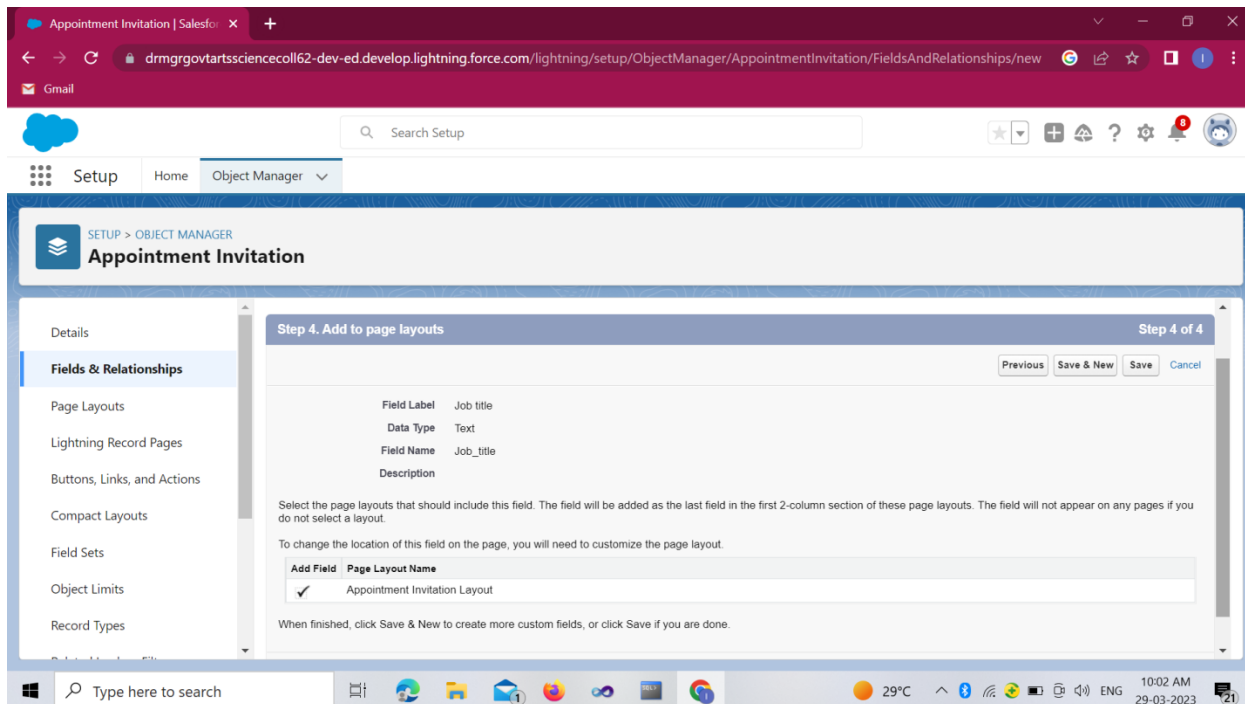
Appointment Invitation | Salesfor ×
+
drmgrgovtartssciencecoll62-dev-ed.develop.lightning.force.com/lightning/setup/ObjectManager/AppointmentInvitation/FieldsAndRelationships/new
Gmail

Search Setup
8

Setup
Home
Object Manager

SETUP > OBJECT MANAGER
Appointment Invitation

Details
Fields & Relationships
Page Layouts
Lightning Record Pages
Buttons, Links, and Actions
Compact Layouts
Field Sets
Object Limits
Record Types

Step 4. Add to page layouts
Step 4 of 4

Previous
Save & New
Save
Cancel

Field Label Job title
Data Type Text
Field Name Job_title
Description

Select the page layouts that should include this field. The field will be added as the last field in the first 2-column section of these page layouts. The field will not appear on any pages if you do not select a layout.

To change the location of this field on the page, you will need to customize the page layout.

| Add Field | Page Layout Name |
|---|---|
| ✓ | Appointment Invitation Layout |

When finished, click Save & New to create more custom fields, or click Save if you are done.

Type here to search
29°C
ENG
10:02 AM
29-03-2023
21